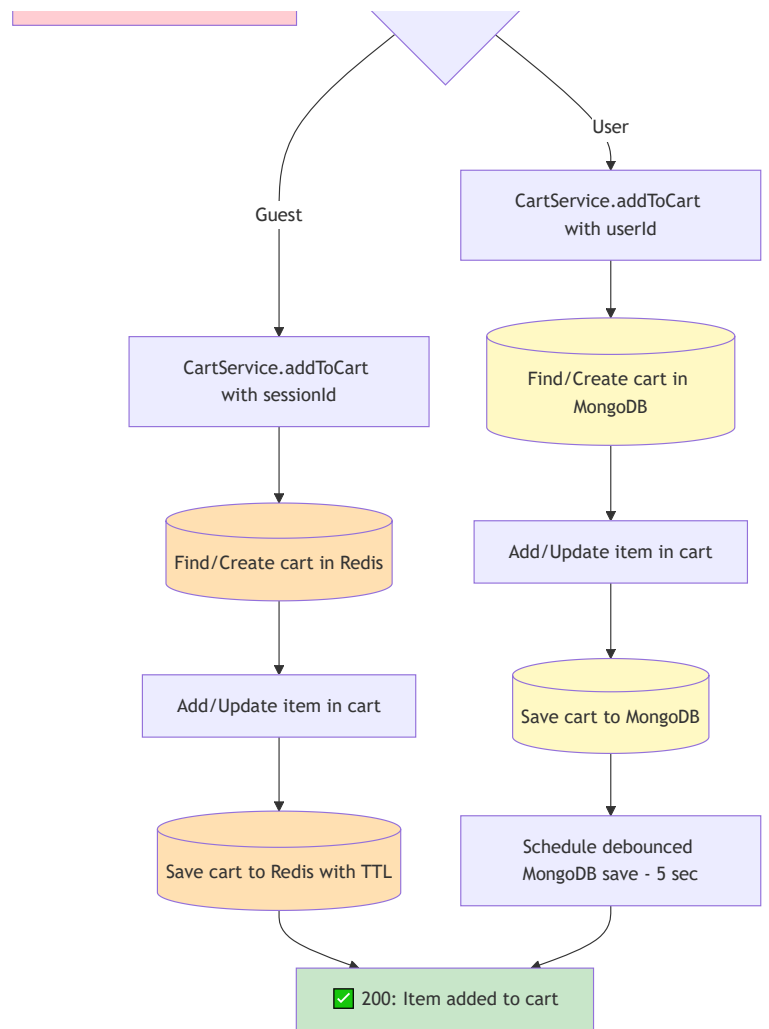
Guest

User

CartService.addToCart with userId

CartService.addToCart with sessionId

Find/Create cart in MongoDB

Find/Create cart in Redis

Add/Update item in cart

Add/Update item in cart

Save cart to MongoDB

Save cart to Redis with TTL

Schedule debounced MongoDB save - 5 sec

✅ 200: Item added to cart